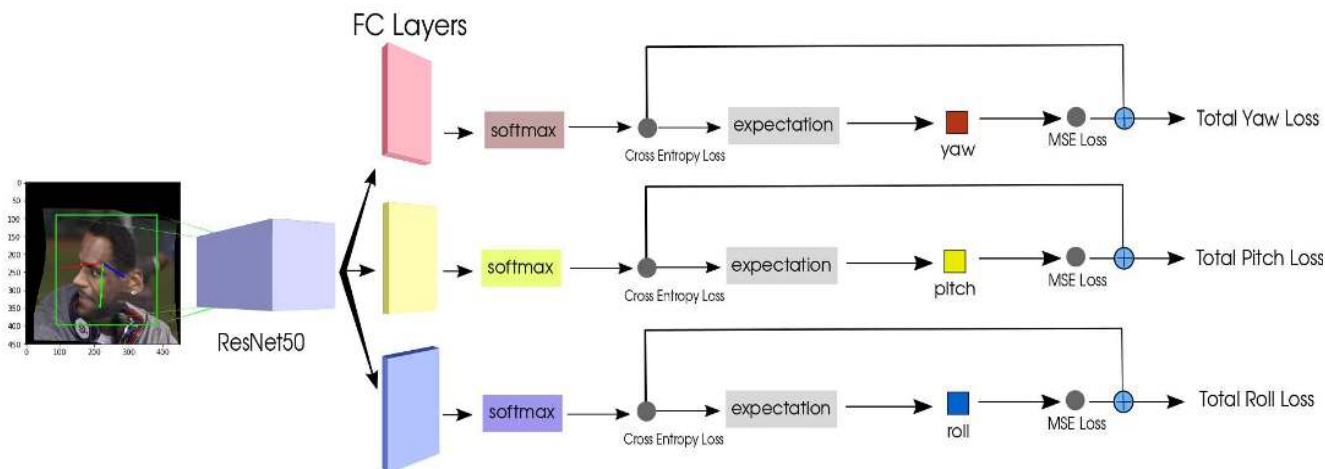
FC Layers

softmax
Cross Entropy Loss
expectation
yaw
MSE Loss
Total Yaw Loss

0
50
100
150
200
250
300
350
400
450
0 100 200 300 400

ResNet50

softmax
Cross Entropy Loss
expectation
pitch
MSE Loss
Total Pitch Loss

softmax
Cross Entropy Loss
expectation
roll
MSE Loss
Total Roll Loss